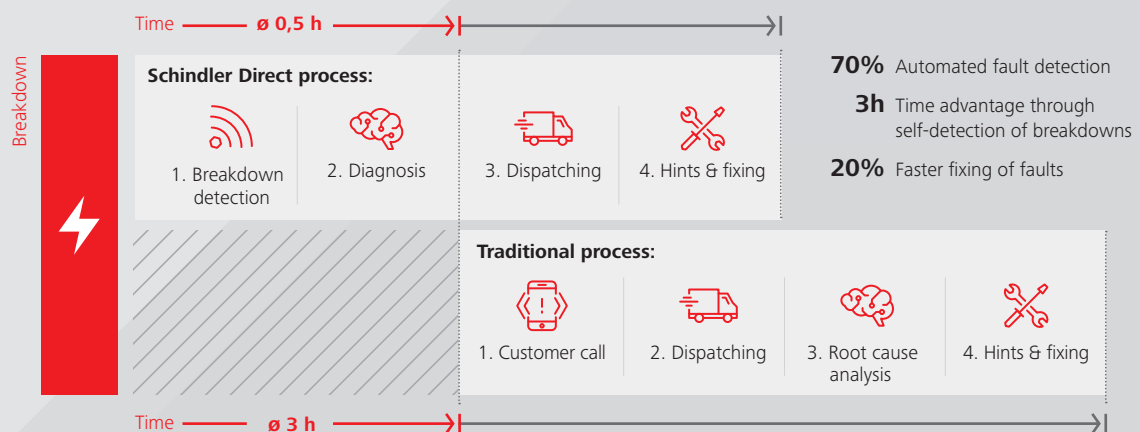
Time ø 0,5 h

Breakdown

Schindler Direct process:

1. Breakdown detection

2. Diagnosis

3. Dispatching

4. Hints & fixing

70% Automated fault detection

3h Time advantage through self-detection of breakdowns

20% Faster fixing of faults

Traditional process:

1. Customer call

2. Dispatching

3. Root cause analysis

4. Hints & fixing

Time ø 3 h